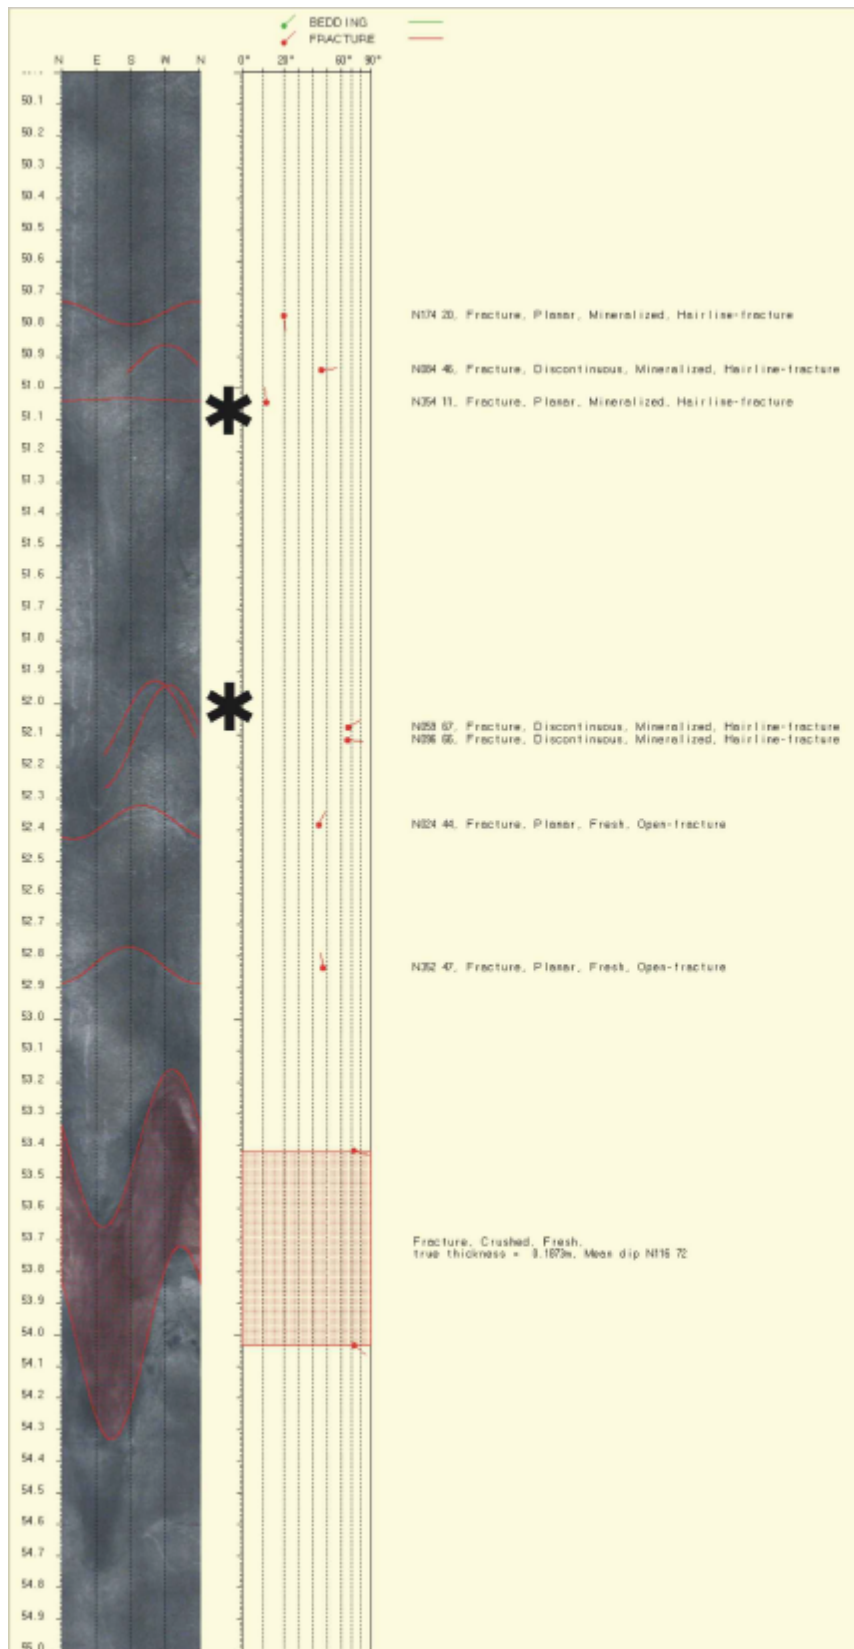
BEDDING
FRACTURE

N E S W N 0° 20° 60° 90°

50.1
50.2
50.3
50.4
50.5
50.6
50.7
50.8
50.9
51.0
51.1
51.2
51.3
51.4
51.5
51.6
51.7
51.8
51.9
52.0
52.1
52.2
52.3
52.4
52.5
52.6
52.7
52.8
52.9
53.0
53.1
53.2
53.3
53.4
53.5
53.6
53.7
53.8
53.9
54.0
54.1
54.2
54.3
54.4
54.5
54.6
54.7
54.8
54.9
55.0

N174 20, Fracture, Planar, Mineralized, Hairline-fracture

N084 46, Fracture, Discontinuous, Mineralized, Hairline-fracture

N354 11, Fracture, Planar, Mineralized, Hairline-fracture

N058 67, Fracture, Discontinuous, Mineralized, Hairline-fracture
N096 66, Fracture, Discontinuous, Mineralized, Hairline-fracture

N024 44, Fracture, Planar, Fresh, Open-fracture

N352 47, Fracture, Planar, Fresh, Open-fracture

Fracture, Crushed, Fresh.
true thickness = 0.1873m, Mean dip N116 72